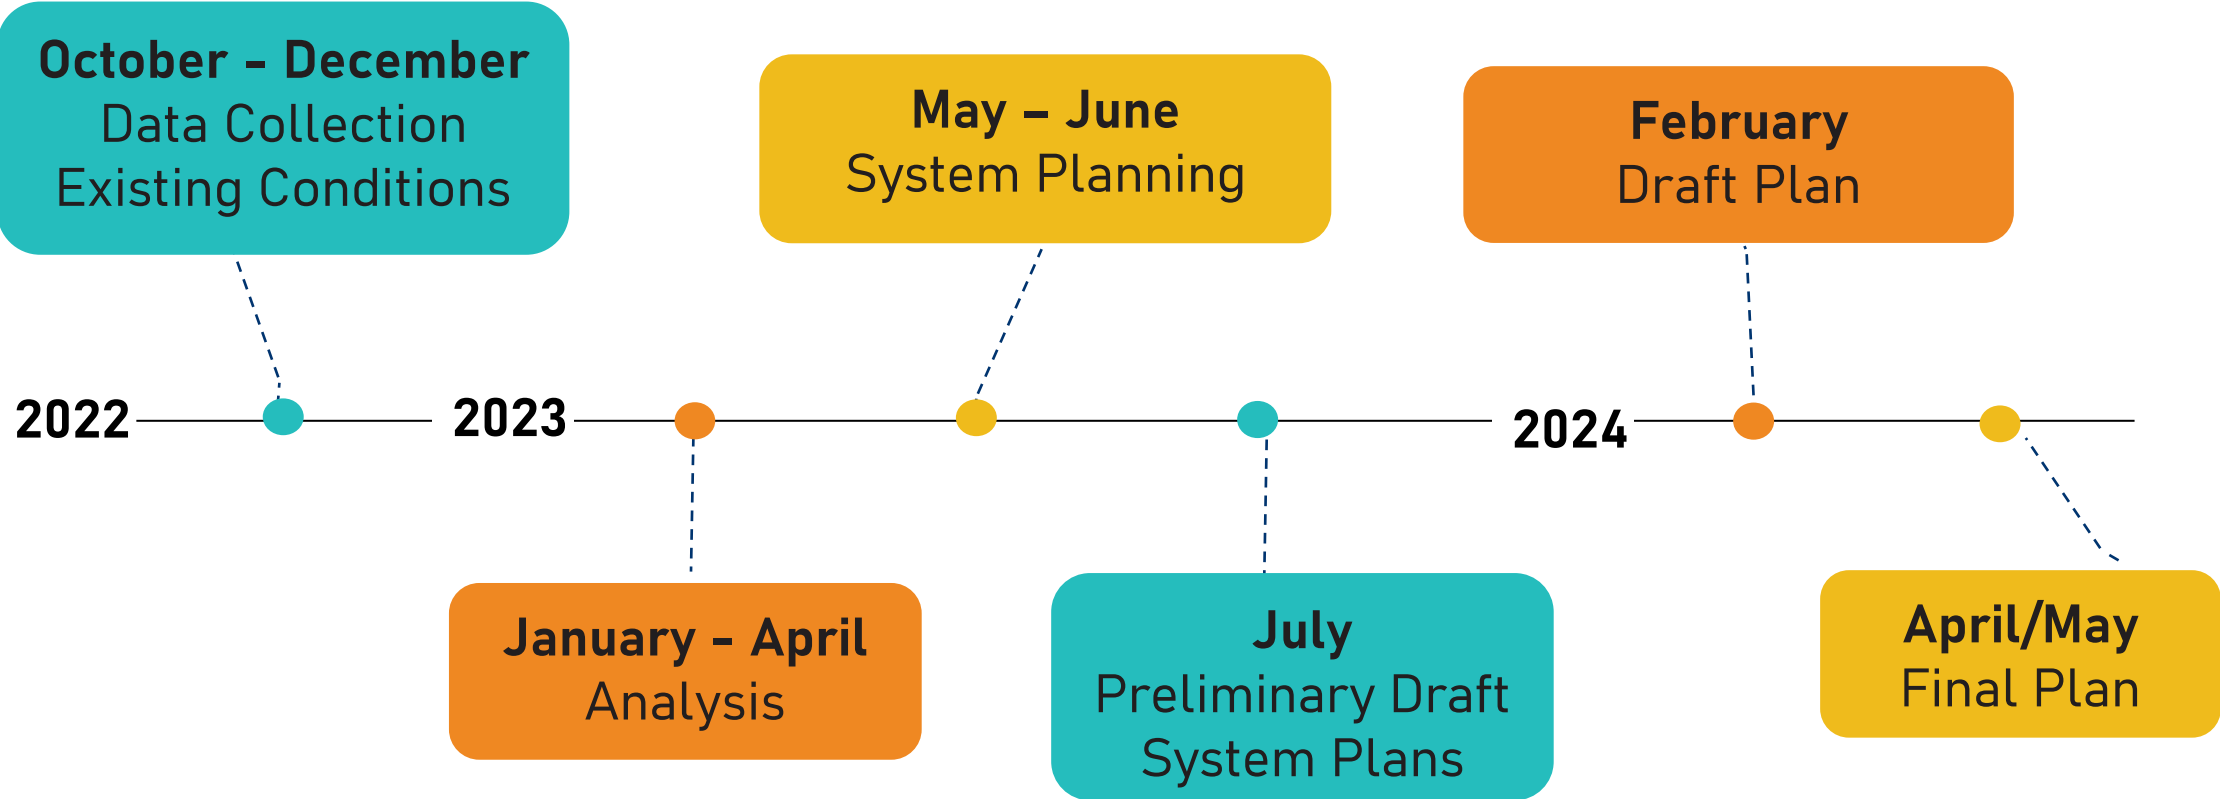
October - December
Data Collection
Existing Conditions

May – June
System Planning

February
Draft Plan

2022

2023

2024

January - April
Analysis

July
Preliminary Draft
System Plans

April/May
Final Plan